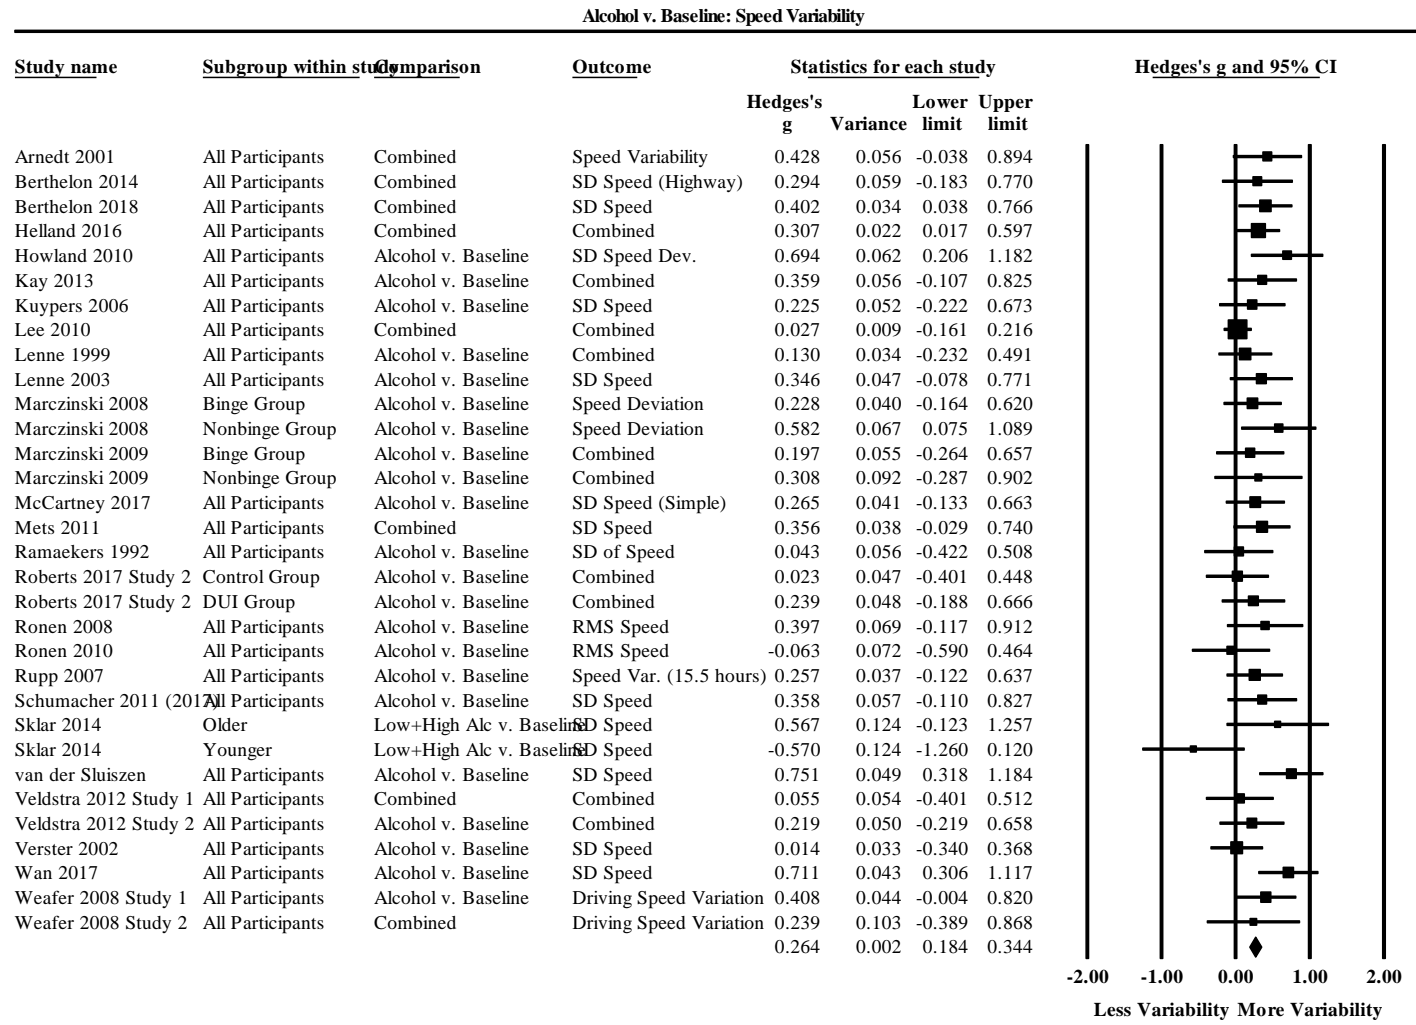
**Alcohol v. Baseline: Speed Variability**

| Study name | Subgroup within study | Comparison | Outcome | Hedges's g | Variance | Lower limit | Upper limit |
|---|---|---|---|---|---|---|---|
| Arnedt 2001 | All Participants | Combined | Speed Variability | 0.428 | 0.056 | -0.038 | 0.894 |
| Berthelon 2014 | All Participants | Combined | SD Speed (Highway) | 0.294 | 0.059 | -0.183 | 0.770 |
| Berthelon 2018 | All Participants | Combined | SD Speed | 0.402 | 0.034 | 0.038 | 0.766 |
| Helland 2016 | All Participants | Combined | Combined | 0.307 | 0.022 | 0.017 | 0.597 |
| Howland 2010 | All Participants | Alcohol v. Baseline | SD Speed Dev. | 0.694 | 0.062 | 0.206 | 1.182 |
| Kay 2013 | All Participants | Alcohol v. Baseline | Combined | 0.359 | 0.056 | -0.107 | 0.825 |
| Kuypers 2006 | All Participants | Alcohol v. Baseline | SD Speed | 0.225 | 0.052 | -0.222 | 0.673 |
| Lee 2010 | All Participants | Combined | Combined | 0.027 | 0.009 | -0.161 | 0.216 |
| Lenne 1999 | All Participants | Alcohol v. Baseline | Combined | 0.130 | 0.034 | -0.232 | 0.491 |
| Lenne 2003 | All Participants | Alcohol v. Baseline | SD Speed | 0.346 | 0.047 | -0.078 | 0.771 |
| Marczinski 2008 | Binge Group | Alcohol v. Baseline | Speed Deviation | 0.228 | 0.040 | -0.164 | 0.620 |
| Marczinski 2008 | Nonbinge Group | Alcohol v. Baseline | Speed Deviation | 0.582 | 0.067 | 0.075 | 1.089 |
| Marczinski 2009 | Binge Group | Alcohol v. Baseline | Combined | 0.197 | 0.055 | -0.264 | 0.657 |
| Marczinski 2009 | Nonbinge Group | Alcohol v. Baseline | Combined | 0.308 | 0.092 | -0.287 | 0.902 |
| McCartney 2017 | All Participants | Alcohol v. Baseline | SD Speed (Simple) | 0.265 | 0.041 | -0.133 | 0.663 |
| Mets 2011 | All Participants | Combined | SD Speed | 0.356 | 0.038 | -0.029 | 0.740 |
| Ramaekers 1992 | All Participants | Alcohol v. Baseline | SD of Speed | 0.043 | 0.056 | -0.422 | 0.508 |
| Roberts 2017 Study 2 | Control Group | Alcohol v. Baseline | Combined | 0.023 | 0.047 | -0.401 | 0.448 |
| Roberts 2017 Study 2 | DUI Group | Alcohol v. Baseline | Combined | 0.239 | 0.048 | -0.188 | 0.666 |
| Ronen 2008 | All Participants | Alcohol v. Baseline | RMS Speed | 0.397 | 0.069 | -0.117 | 0.912 |
| Ronen 2010 | All Participants | Alcohol v. Baseline | RMS Speed | -0.063 | 0.072 | -0.590 | 0.464 |
| Rupp 2007 | All Participants | Alcohol v. Baseline | Speed Var. (15.5 hours) | 0.257 | 0.037 | -0.122 | 0.637 |
| Schumacher 2011 (2017) | All Participants | Alcohol v. Baseline | SD Speed | 0.358 | 0.057 | -0.110 | 0.827 |
| Sklar 2014 | Older | Low+High Alc v. Baseline | SD Speed | 0.567 | 0.124 | -0.123 | 1.257 |
| Sklar 2014 | Younger | Low+High Alc v. Baseline | SD Speed | -0.570 | 0.124 | -1.260 | 0.120 |
| van der Sluiszen | All Participants | Alcohol v. Baseline | SD Speed | 0.751 | 0.049 | 0.318 | 1.184 |
| Veldstra 2012 Study 1 | All Participants | Combined | Combined | 0.055 | 0.054 | -0.401 | 0.512 |
| Veldstra 2012 Study 2 | All Participants | Alcohol v. Baseline | Combined | 0.219 | 0.050 | -0.219 | 0.658 |
| Verster 2002 | All Participants | Alcohol v. Baseline | SD Speed | 0.014 | 0.033 | -0.340 | 0.368 |
| Wan 2017 | All Participants | Alcohol v. Baseline | SD Speed | 0.711 | 0.043 | 0.306 | 1.117 |
| Weafer 2008 Study 1 | All Participants | Alcohol v. Baseline | Driving Speed Variation | 0.408 | 0.044 | -0.004 | 0.820 |
| Weafer 2008 Study 2 | All Participants | Combined | Driving Speed Variation | 0.239 | 0.103 | -0.389 | 0.868 |
| | | | | 0.264 | 0.002 | 0.184 | 0.344 |

Statistics for each study

Hedges's g and 95% CI

-2.00 -1.00 0.00 1.00 2.00

Less Variability More Variability